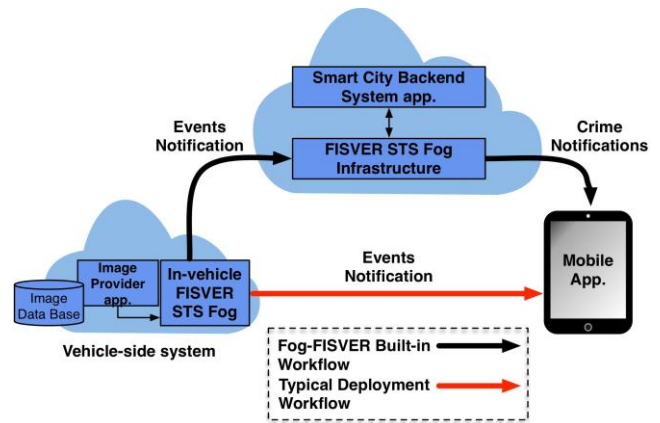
Smart City Backend System app.

Events Notification

FISVER STS Fog Infrastructure

Crime Notifications

Image Data Base

Image Provider app.

In-vehicle FISVER STS Fog

Events Notification

Mobile App.

Vehicle-side system

Fog-FISVER Built-in Workflow

Typical Deployment Workflow